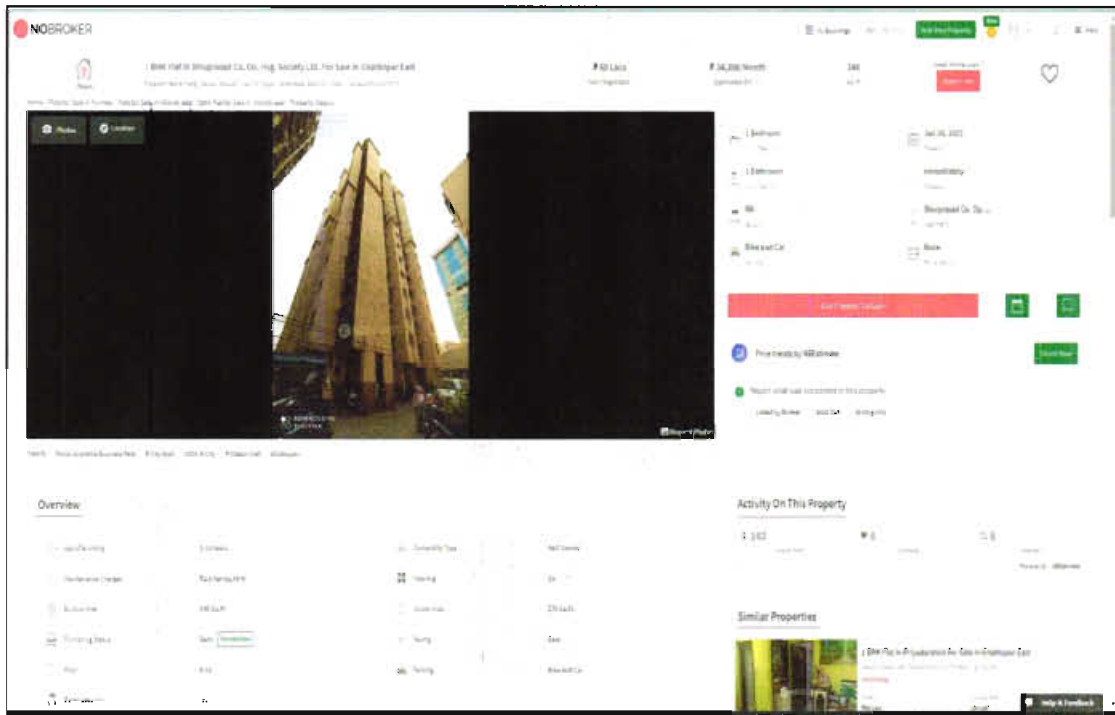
NOBROKER

Post Your Property

1 BHK Flat In Shivprasad Co. Op. Hsg. Society Ltd. For Sale In Ghatkopar East

₹ 60 Lacs

₹ 34,206/Month

Photos

Location

1 Bedroom

Jan 26, 2021

1 Bathroom

Immediately

Shivprasad Co. Op. ...

Bike and Car

None

Price trends by NBEstimate

Check Now

Report what was incorrect in this property

Listed by Broker

Sold Out

Wrong Info

Report Photo

Overview

Activity On This Property

102

0

0

Similar Properties

1 BHK Flat In Priyadarshini For Sale In Ghatkopar East

Help & Feedback